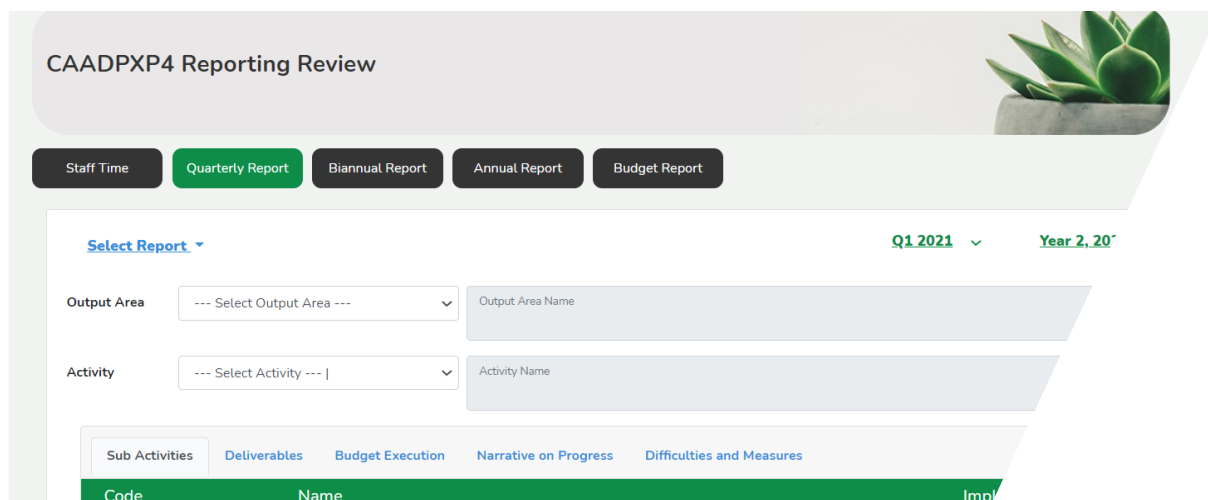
CAADPXP4 Reporting Review

Staff Time Quarterly Report Biannual Report Annual Report Budget Report

Select Report

Q1 2021

Year 2, 20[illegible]

Output Area --- Select Output Area --- Output Area Name

Activity --- Select Activity --- | Activity Name

Sub Activities Deliverables Budget Execution Narrative on Progress Difficulties and Measures

Code Name Impl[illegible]